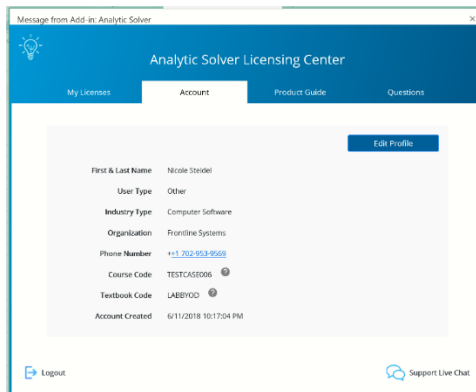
Message from Add-in: Analytic Solver

Analytic Solver Licensing Center

My Licenses | Account | Product Guide | Questions

Edit Profile

| | |
|---|---|
| First & Last Name | Nicole Steidel |
| User Type | Other |
| Industry Type | Computer Software |
| Organization | Frontline Systems |
| Phone Number | +1 702-953-9569 |
| Course Code | TESTCASE006 |
| Textbook Code | LABBYOD |
| Account Created | 6/11/2018 10:17:04 PM |

Logout

Support Live Chat